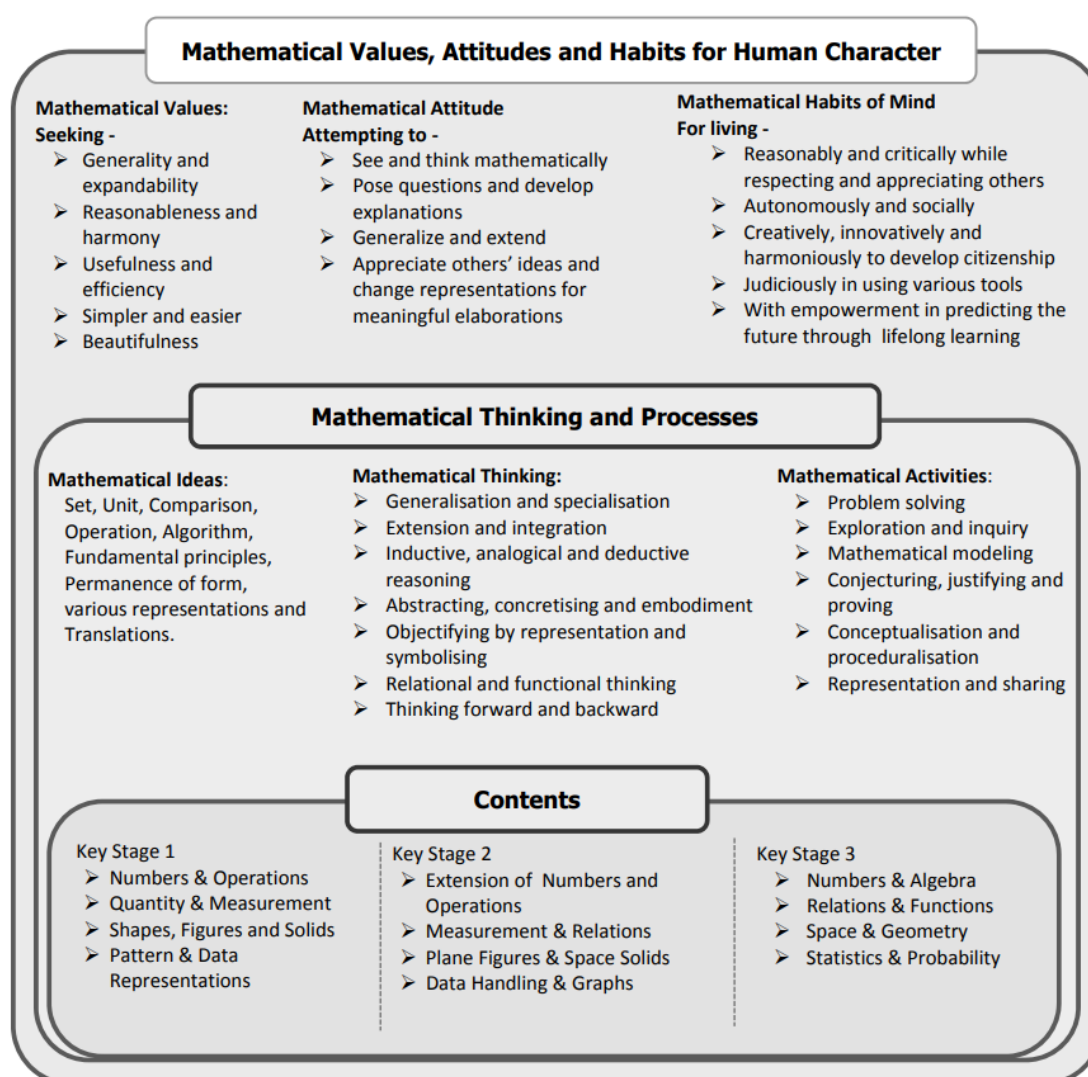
Mathematical Values, Attitudes and Habits for Human Character

Mathematical Values:
Seeking -
➢ Generality and expandability
➢ Reasonableness and harmony
➢ Usefulness and efficiency
➢ Simpler and easier
➢ Beautifulness

Mathematical Attitude
Attempting to -
➢ See and think mathematically
➢ Pose questions and develop explanations
➢ Generalize and extend
➢ Appreciate others' ideas and change representations for meaningful elaborations

Mathematical Habits of Mind
For living -
➢ Reasonably and critically while respecting and appreciating others
➢ Autonomously and socially
➢ Creatively, innovatively and harmoniously to develop citizenship
➢ Judiciously in using various tools
➢ With empowerment in predicting the future through lifelong learning

Mathematical Thinking and Processes

Mathematical Ideas:
Set, Unit, Comparison, Operation, Algorithm, Fundamental principles, Permanence of form, various representations and Translations.

Mathematical Thinking:
➢ Generalisation and specialisation
➢ Extension and integration
➢ Inductive, analogical and deductive reasoning
➢ Abstracting, concretising and embodiment
➢ Objectifying by representation and symbolising
➢ Relational and functional thinking
➢ Thinking forward and backward

Mathematical Activities:
➢ Problem solving
➢ Exploration and inquiry
➢ Mathematical modeling
➢ Conjecturing, justifying and proving
➢ Conceptualisation and proceduralisation
➢ Representation and sharing

Contents

Key Stage 1
➢ Numbers & Operations
➢ Quantity & Measurement
➢ Shapes, Figures and Solids
➢ Pattern & Data Representations

Key Stage 2
➢ Extension of Numbers and Operations
➢ Measurement & Relations
➢ Plane Figures & Space Solids
➢ Data Handling & Graphs

Key Stage 3
➢ Numbers & Algebra
➢ Relations & Functions
➢ Space & Geometry
➢ Statistics & Probability